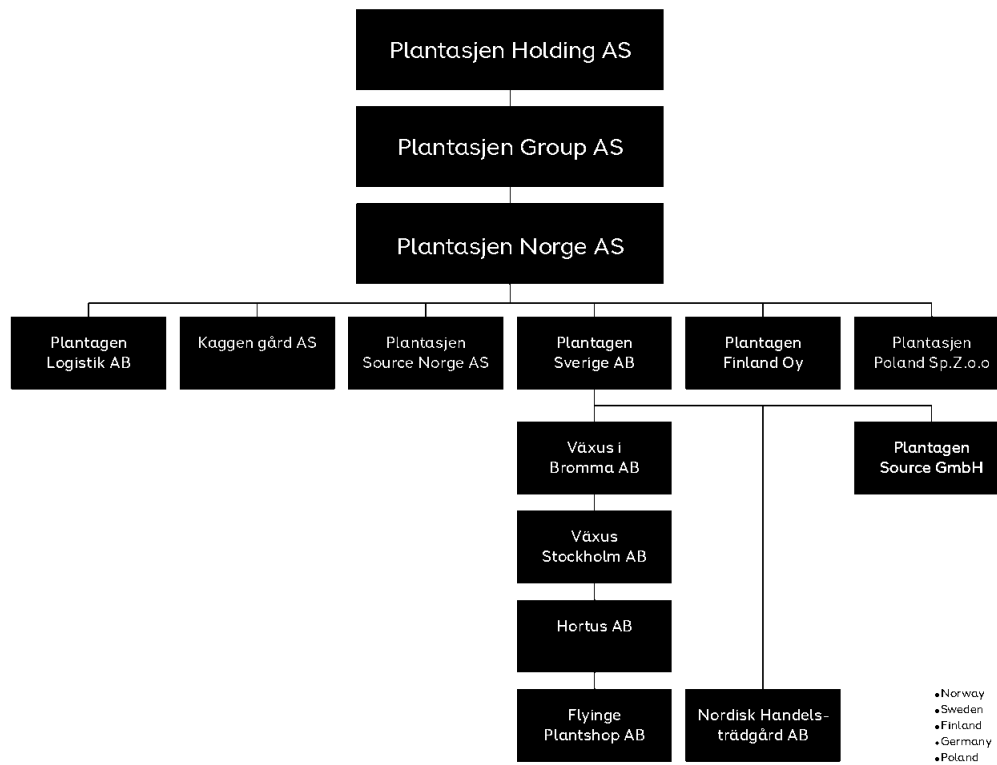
Plantasjen Holding AS

Plantasjen Group AS

Plantasjen Norge AS

Plantagen Logistik AB

Kaggen gård AS

Plantasjen Source Norge AS

Plantagen Sverige AB

Plantagen Finland Oy

Plantasjen Poland Sp.Z.o.o

Växus i Bromma AB

Plantagen Source GmbH

Växus Stockholm AB

Hortus AB

Flyinge Plantshop AB

Nordisk Handelsträdgård AB

•Norway
•Sweden
•Finland
•Germany
•Poland